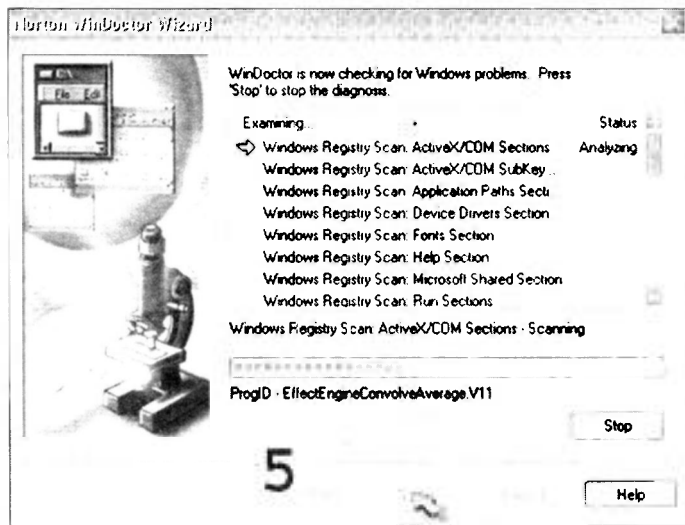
Norton WinDoctor Wizard

C:\
File Edit

WinDoctor is now checking for Windows problems. Press 'Stop' to stop the diagnosis.

Examining... Status

Windows Registry Scan: ActiveX/COM Sections Analyzing
Windows Registry Scan: ActiveX/COM SubKey...
Windows Registry Scan: Application Paths Secti
Windows Registry Scan: Device Drivers Section
Windows Registry Scan: Fonts Section
Windows Registry Scan: Help Section
Windows Registry Scan: Microsoft Shared Section
Windows Registry Scan: Run Sections

Windows Registry Scan: ActiveX/COM Sections - Scanning

ProgID - EffectEngineConvolveAverage.V11

Stop

5

Help